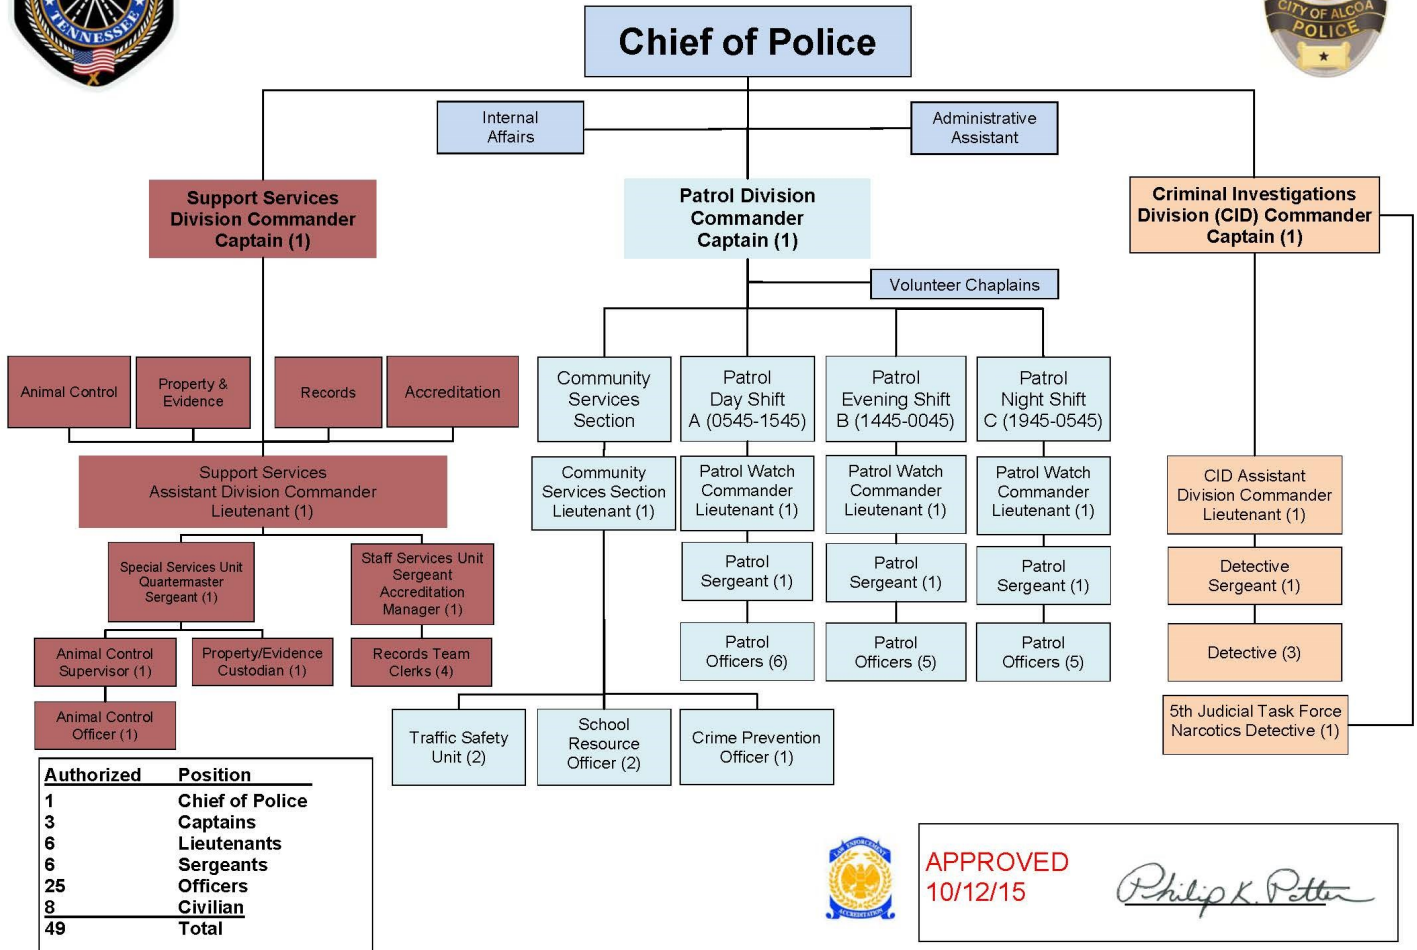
TENNESSEE

CITY OF ALCOA POLICE

Chief of Police

Internal Affairs

Administrative Assistant

Support Services Division Commander Captain (1)

Patrol Division Commander Captain (1)

Criminal Investigations Division (CID) Commander Captain (1)

Volunteer Chaplains

Animal Control

Property & Evidence

Records

Accreditation

Support Services Assistant Division Commander Lieutenant (1)

Special Services Unit Quartermaster Sergeant (1)

Staff Services Unit Sergeant Accreditation Manager (1)

Animal Control Supervisor (1)

Property/Evidence Custodian (1)

Records Team Clerks (4)

Animal Control Officer (1)

Community Services Section

Community Services Section Lieutenant (1)

Patrol Day Shift A (0545-1545)

Patrol Watch Commander Lieutenant (1)

Patrol Sergeant (1)

Patrol Officers (6)

Patrol Evening Shift B (1445-0045)

Patrol Watch Commander Lieutenant (1)

Patrol Sergeant (1)

Patrol Officers (5)

Patrol Night Shift C (1945-0545)

Patrol Watch Commander Lieutenant (1)

Patrol Sergeant (1)

Patrol Officers (5)

Traffic Safety Unit (2)

School Resource Officer (2)

Crime Prevention Officer (1)

CID Assistant Division Commander Lieutenant (1)

Detective Sergeant (1)

Detective (3)

5th Judicial Task Force Narcotics Detective (1)

| Authorized | Position |
|---|---|
| 1 | Chief of Police |
| 3 | Captains |
| 6 | Lieutenants |
| 6 | Sergeants |
| 25 | Officers |
| 8 | Civilian |
| 49 | Total |

APPROVED 10/12/15

Philip K. Potter